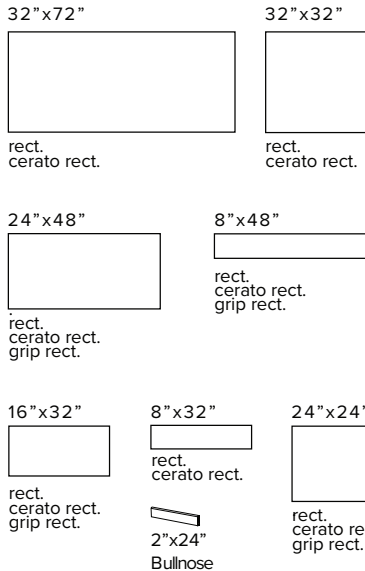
32"x72"

rect.
cerato rect.

32"x32"

rect.
cerato rect.

24"x48"

rect.
cerato rect.
grip rect.

8"x48"

rect.
cerato rect.
grip rect.

16"x32"

rect.
cerato rect.
grip rect.

8"x32"

rect.
cerato rect.

2"x24"
Bullnose

24"x24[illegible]

rect.
cerato re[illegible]
grip rect.